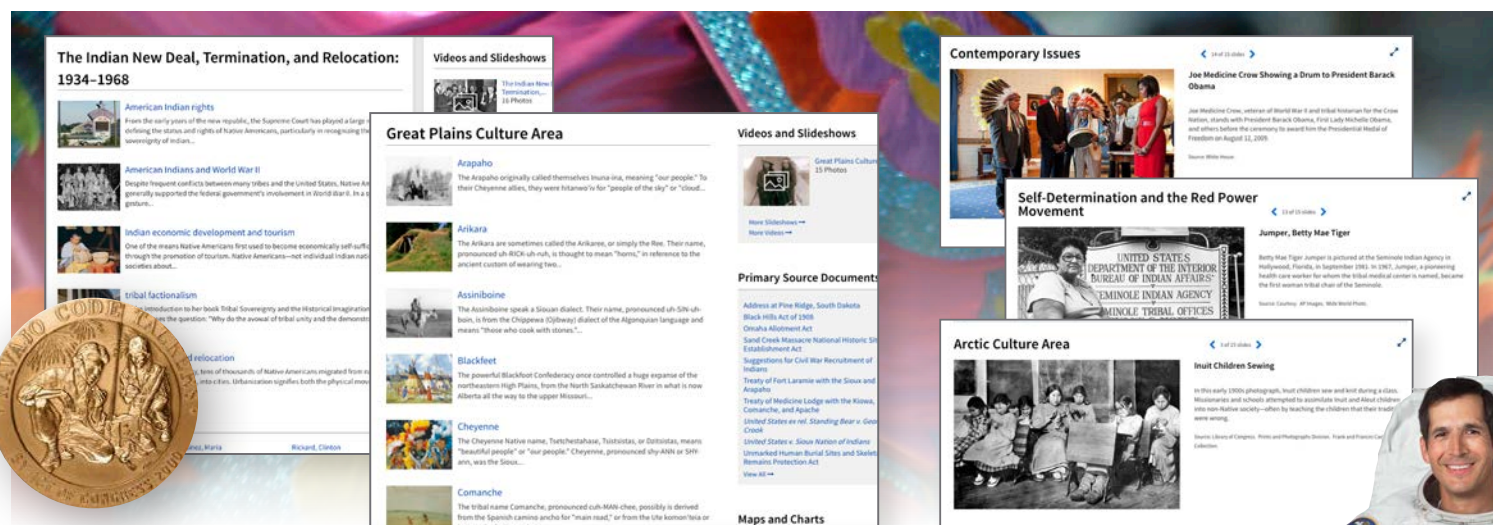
The Indian New Deal, Termination, and Relocation: 1934–1968

American Indian rights
From the early years of the new republic, the Supreme Court has played a large role in defining the status and rights of Native Americans, particularly in recognizing the sovereignty of Indian...

American Indians and World War II
Despite frequent conflicts between many tribes and the United States, Native Americans generally supported the federal government's involvement in World War II. In a symbolic gesture...

Indian economic development and tourism
One of the means Native Americans first used to become economically self-sufficient was through the promotion of tourism. Native Americans—not individual Indian nations or societies about...

tribal factionalism
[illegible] introduction to her book Tribal Sovereignty and the Historical Imagination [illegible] question: "Why do the avowal of tribal unity and the demonstr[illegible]

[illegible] relocation
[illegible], tens of thousands of Native Americans migrated from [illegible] into cities. Urbanization signifies both the physical move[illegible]

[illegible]ez, Maria
Rickard, Clinton

Videos and Slideshows
The Indian New Deal, Termination,...
16 Photos

Great Plains Culture Area

Arapaho
The Arapaho originally called themselves Inuna-ina, meaning "our people." To their Cheyenne allies, they were hitanwo'iv for "people of the sky" or "cloud...

Arikara
The Arikara are sometimes called the Arikaree, or simply the Ree. Their name, pronounced uh-RICK-uh-ruh, is thought to mean "horns," in reference to the ancient custom of wearing two...

Assiniboine
The Assiniboine speak a Siouan dialect. Their name, pronounced uh-SIN-uh-boin, is from the Chippewa (Ojibway) dialect of the Algonquian language and means "those who cook with stones."...

Blackfeet
The powerful Blackfoot Confederacy once controlled a huge expanse of the northeastern High Plains, from the North Saskatchewan River in what is now Alberta all the way to the upper Missouri...

Cheyenne
The Cheyenne Native name, Tsetchestahase, Tsistsistas, or Dzitsistas, means "beautiful people" or "our people." Cheyenne, pronounced shy-ANN or SHY-ann, was the Sioux...

Comanche
The tribal name Comanche, pronounced cuh-MAN-chee, possibly is derived from the Spanish camino ancho for "main road," or from the Ute komon'teia or

Videos and Slideshows
Great Plains Culture...
15 Photos
More Slideshows →
More Videos →

Primary Source Documents
Address at Pine Ridge, South Dakota
Black Hills Act of 1906
Omaha Allotment Act
Sand Creek Massacre National Historic Site Establishment Act
Suggestions for Civil War Recruitment of Indians
Treaty of Fort Laramie with the Sioux and Arapaho
Treaty of Medicine Lodge with the Kiowa, Comanche, and Apache
United States ex rel. Standing Bear v. George Crook
United States v. Sioux Nation of Indians
Unmarked Human Burial Sites and Skeletal Remains Protection Act
View All →

Maps and Charts

Contemporary Issues
14 of 15 slides
Joe Medicine Crow Showing a Drum to President Barack Obama
Joe Medicine Crow, veteran of World War II and tribal historian for the Crow Nation, stands with President Barack Obama, First Lady Michelle Obama, and others before the ceremony to award him the Presidential Medal of Freedom on August 12, 2009.
Source: White House

Self-Determination and the Red Power Movement
13 of 15 slides
Jumper, Betty Mae Tiger
Betty Mae Tiger Jumper is pictured at the Seminole Indian Agency in Hollywood, Florida, in September 1981. In 1967, Jumper, a pioneering health care worker for whom the tribal medical center is named, became the first woman tribal chair of the Seminole.
Source: Courtesy AP Images, Wide World Photo
UNITED STATES DEPARTMENT OF THE INTERIOR BUREAU OF INDIAN AFFAIRS SEMINOLE INDIAN AGENCY SEMINOLE TRIBAL OFFICES

Arctic Culture Area
3 of 15 slides
Inuit Children Sewing
In this early 1900s photograph, Inuit children sew and knit during a class. Missionaries and schools attempted to assimilate Inuit and Aleut children into non-Native society—often by teaching the children that their tradi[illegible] were wrong.
Source: Library of Congress, Prints and Photographs Division, Frank and Frances Car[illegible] Collection.

NAVAJO CODE TALKERS
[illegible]